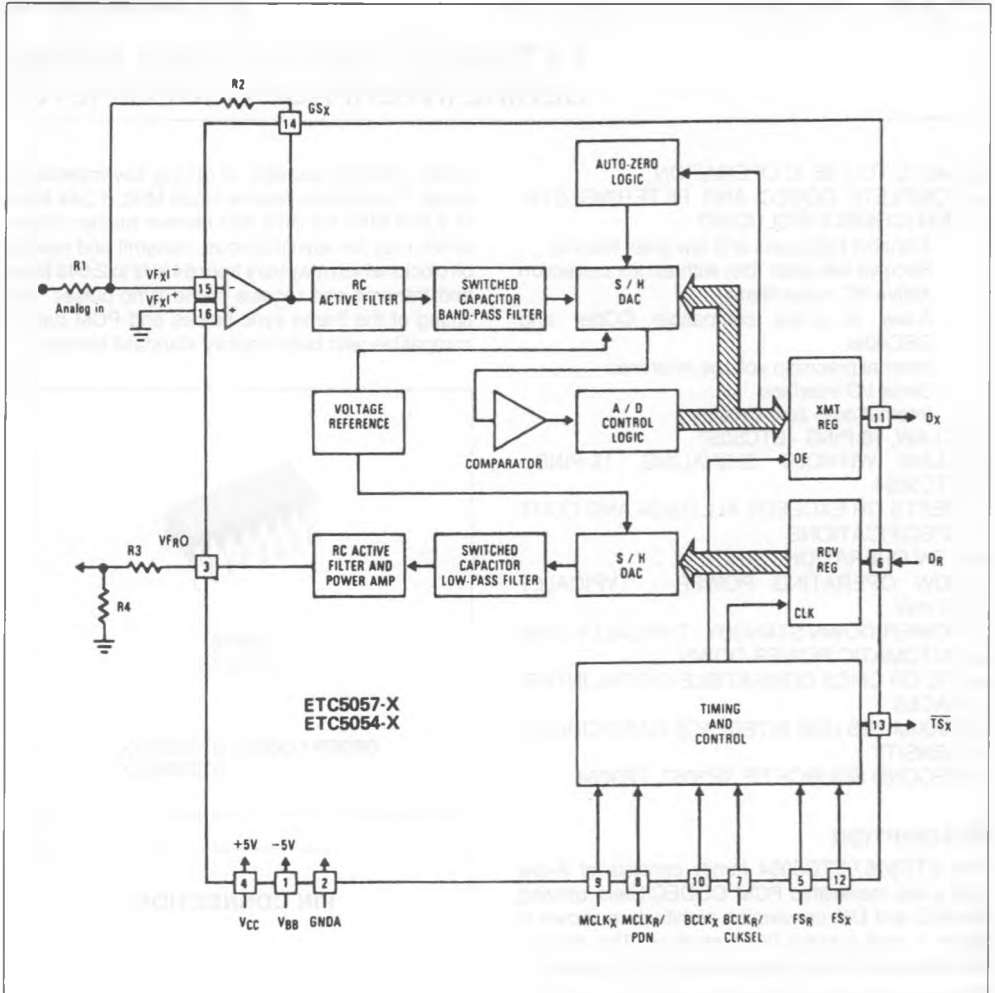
R2

$GS_X$

14

R1

Analog in

$VF_XI^-$

$VF_XI^+$

15

16

RC ACTIVE FILTER

SWITCHED CAPACITOR BAND-PASS FILTER

AUTO-ZERO LOGIC

S / H DAC

VOLTAGE REFERENCE

COMPARATOR

A / D CONTROL LOGIC

XMT REG

OE

11

$D_X$

RCV REG

6

$D_R$

CLK

$VF_RO$

R3

R4

3

RC ACTIVE FILTER AND POWER AMP

SWITCHED CAPACITOR LOW-PASS FILTER

S / H DAC

ETC5057-X
ETC5054-X

TIMING AND CONTROL

13

$\overline{FS_X}$

+5V

−5V

4

1

2

$V_{CC}$

$V_{BB}$

GNDA

9

8

10

7

5

12

$MCLK_X$

$MCLK_R/$ PDN

$BCLK_X$

$BCLK_R/$ CLKSEL

$FS_R$

$FS_X$